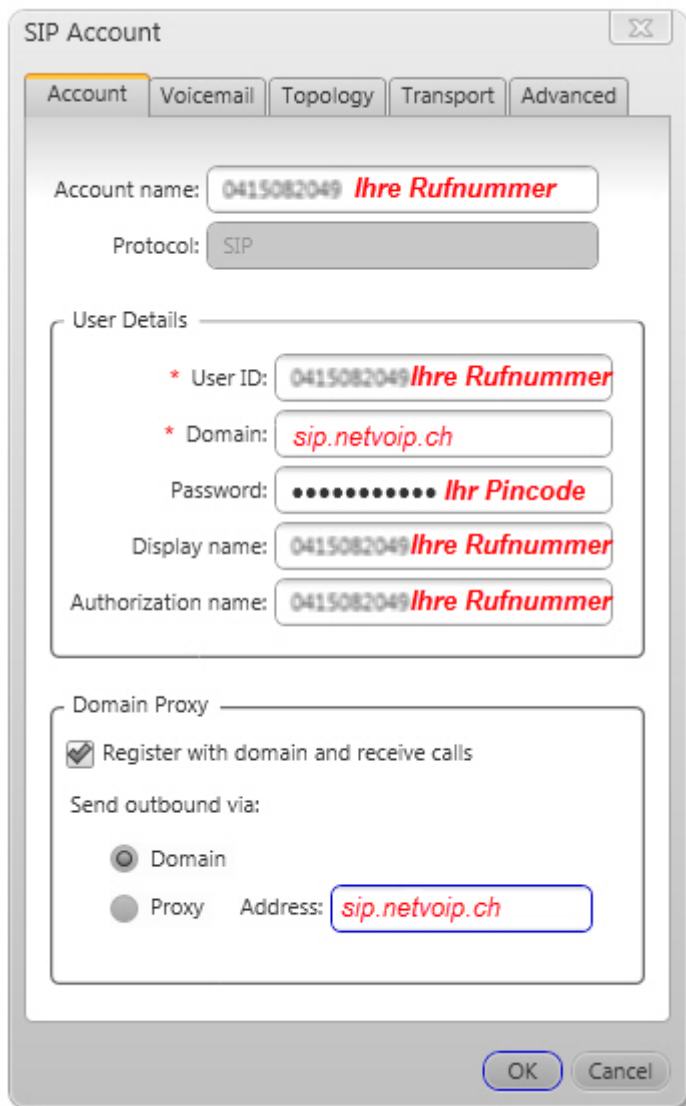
SIP Account

Account | Voicemail | Topology | Transport | Advanced

Account name: 0415082049 Ihre Rufnummer

Protocol: SIP

User Details

* User ID: 0415082049Ihre Rufnummer

* Domain: sip.netvoip.ch

Password: •••••••••••• Ihr Pincode

Display name: 0415082049Ihre Rufnummer

Authorization name: 0415082049Ihre Rufnummer

Domain Proxy

Register with domain and receive calls

Send outbound via:

Domain

Proxy Address: sip.netvoip.ch

OK Cancel